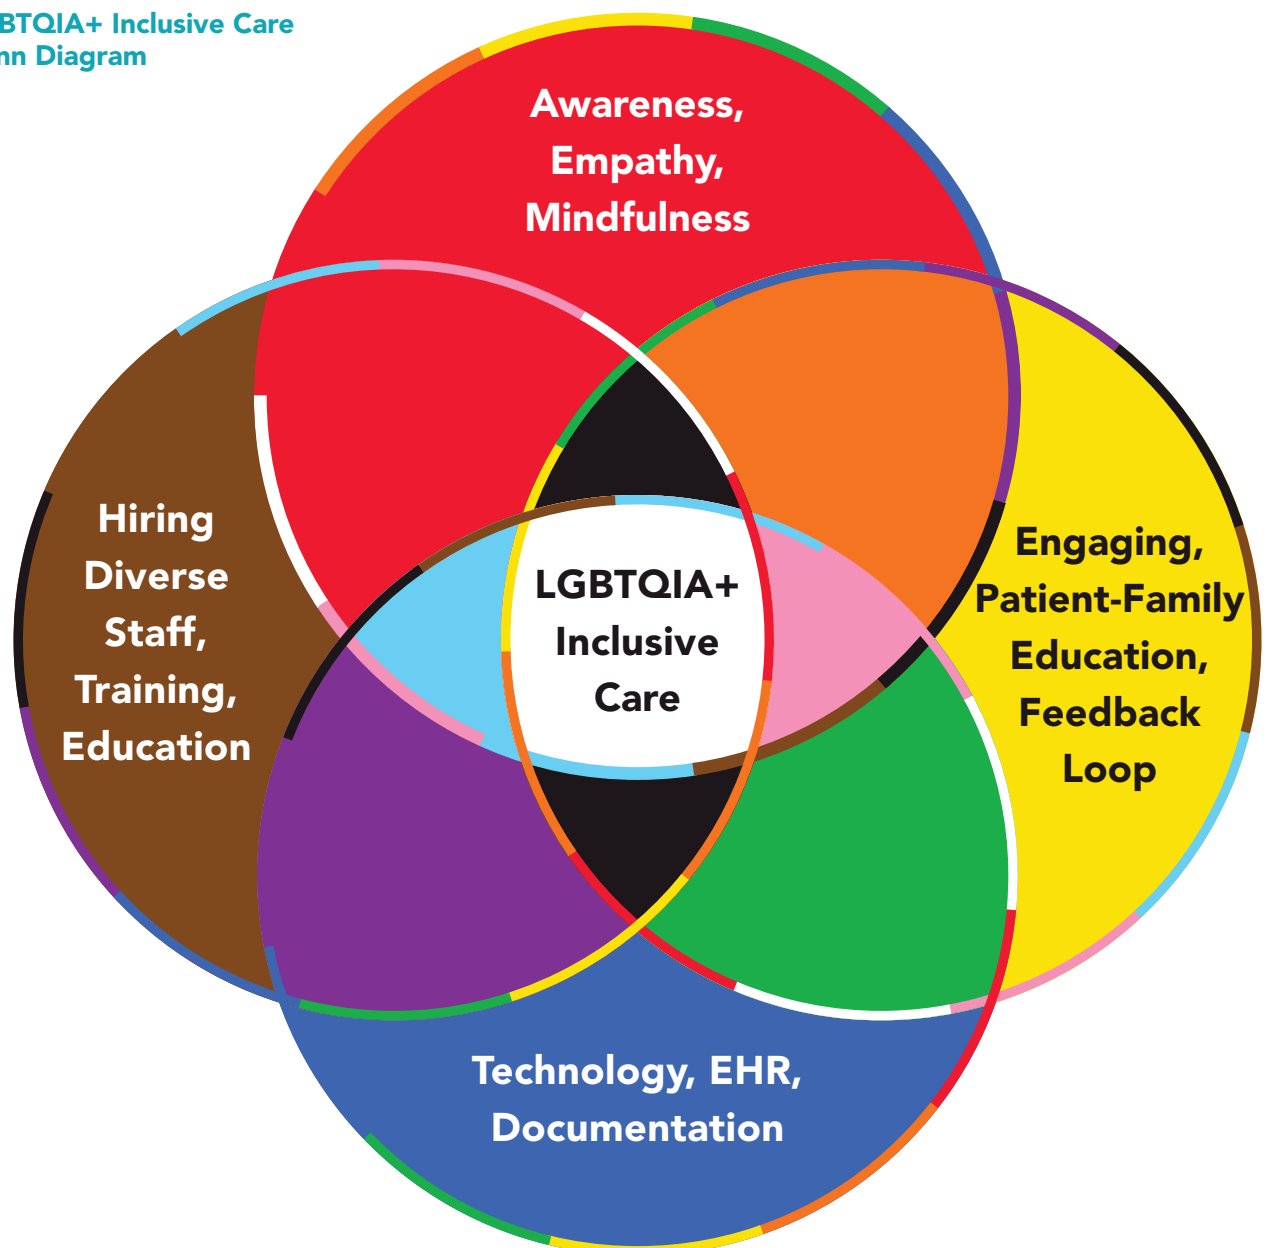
BTQIA+ Inclusive Care
nn Diagram

Awareness, Empathy, Mindfulness

Hiring Diverse Staff, Training, Education

LGBTQIA+ Inclusive Care

Engaging, Patient-Family Education, Feedback Loop

Technology, EHR, Documentation